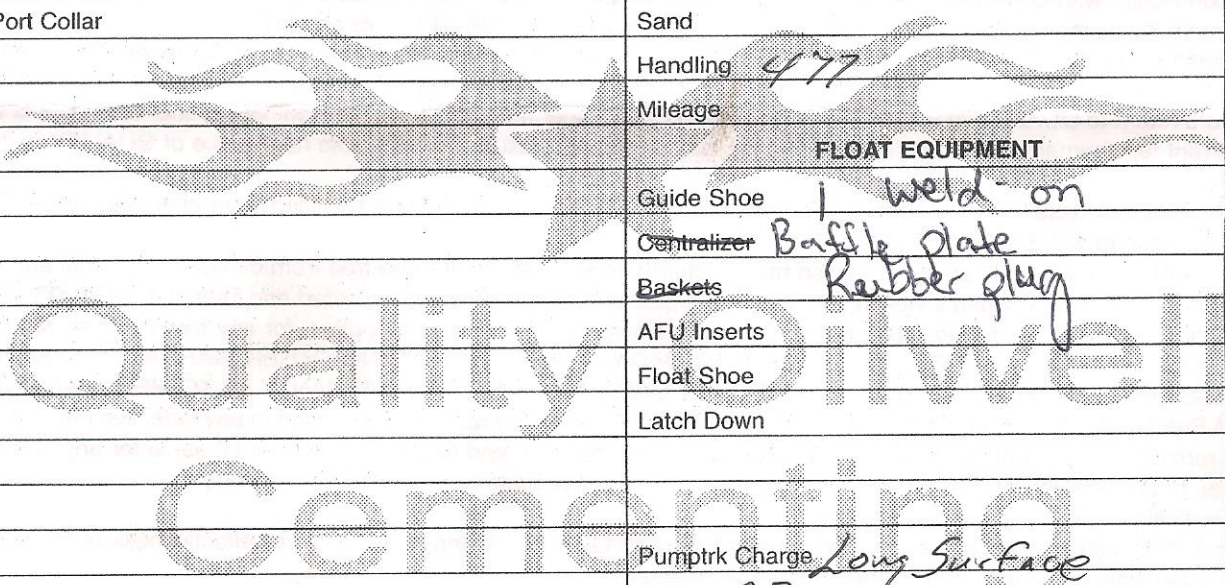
| Port Collar | Sand |
|---|---|
| | Handling 477 |
| | Mileage |
| | FLOAT EQUIPMENT |
| | Guide Shoe 1 weld-on |
| | ~~Centralizer~~ Baffle plate |
| | ~~Baskets~~ Rubber plug |
| | AFU Inserts |
| | Float Shoe |
| | Latch Down |
| | |
| | |
| | Pumptrk Charge Long Surface |

Quality Oilwell Cementing